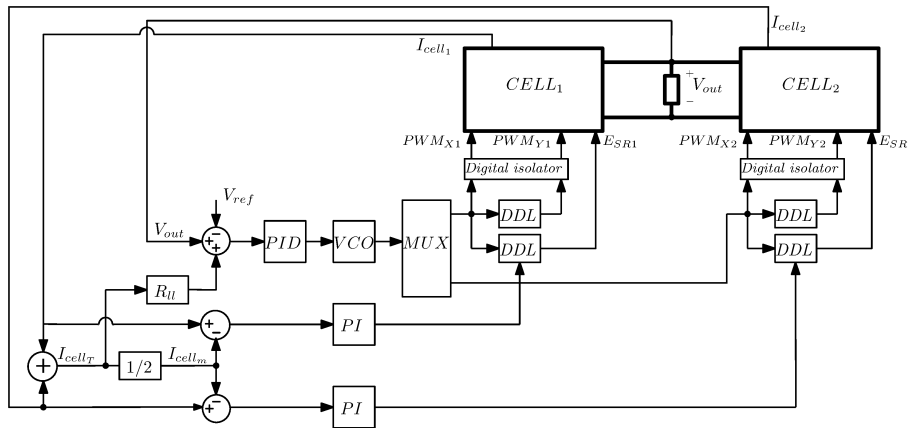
$I_{cell_2}$
$I_{cell_1}$
$CELL_1$
$^{+}V_{out}$
$_{-}$
$CELL_2$
$PWM_{X1}$ $PWM_{Y1}$ $E_{SR1}$
$PWM_{X2}$ $PWM_{Y2}$ $E_{SR}$
Digital isolator
Digital isolator
$V_{ref}$
$V_{out}$
$-$
$+$
$PID$
$VCO$
$MUX$
$DDL$
$DDL$
$DDL$
$DDL$
$R_{ll}$
$+$
$-$
$PI$
$+$
$I_{cell_T}$
$1/2$
$I_{cell_m}$
$+$
$-$
$PI$